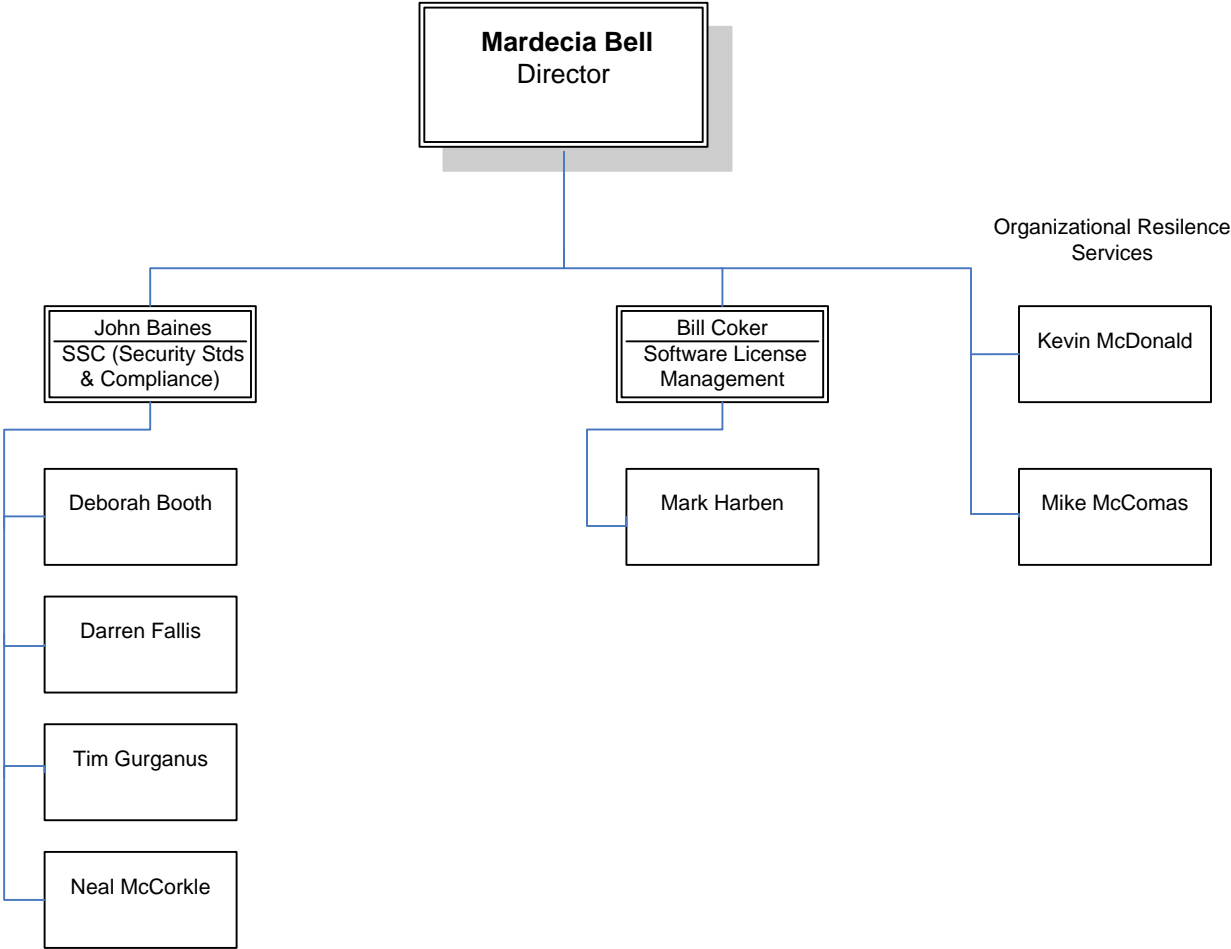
**Mardecia Bell**
Director

Organizational Resilence Services

John Baines
SSC (Security Stds & Compliance)

Bill Coker
Software License Management

Kevin McDonald

Deborah Booth

Mark Harben

Mike McComas

Darren Fallis

Tim Gurganus

Neal McCorkle